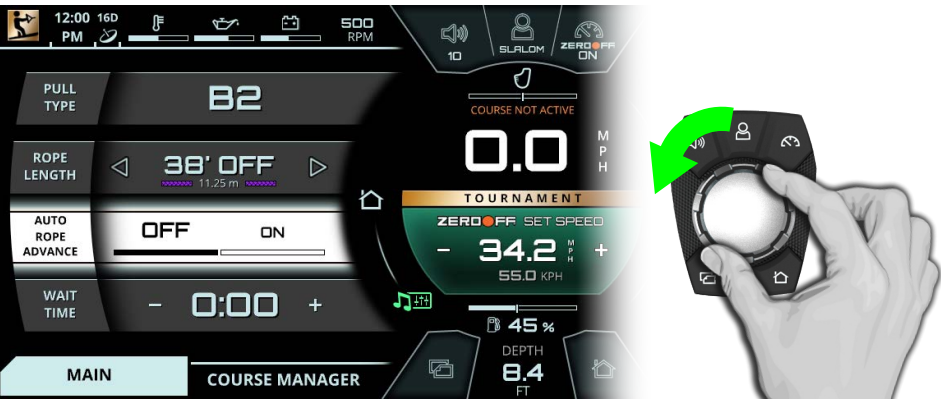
12:00 PM
16D
500 RPM
10
SLALOM
ZERO OFF ON
PULL TYPE
B2
COURSE NOT ACTIVE
0.0
M P H
ROPE LENGTH
38' OFF
11.25 m
AUTO ROPE ADVANCE
OFF
ON
TOURNAMENT
ZERO OFF SET SPEED
–
34.2
M P H
+
55.0 KPH
WAIT TIME
–
0:00
+
45 %
MAIN
COURSE MANAGER
DEPTH
8.4
FT